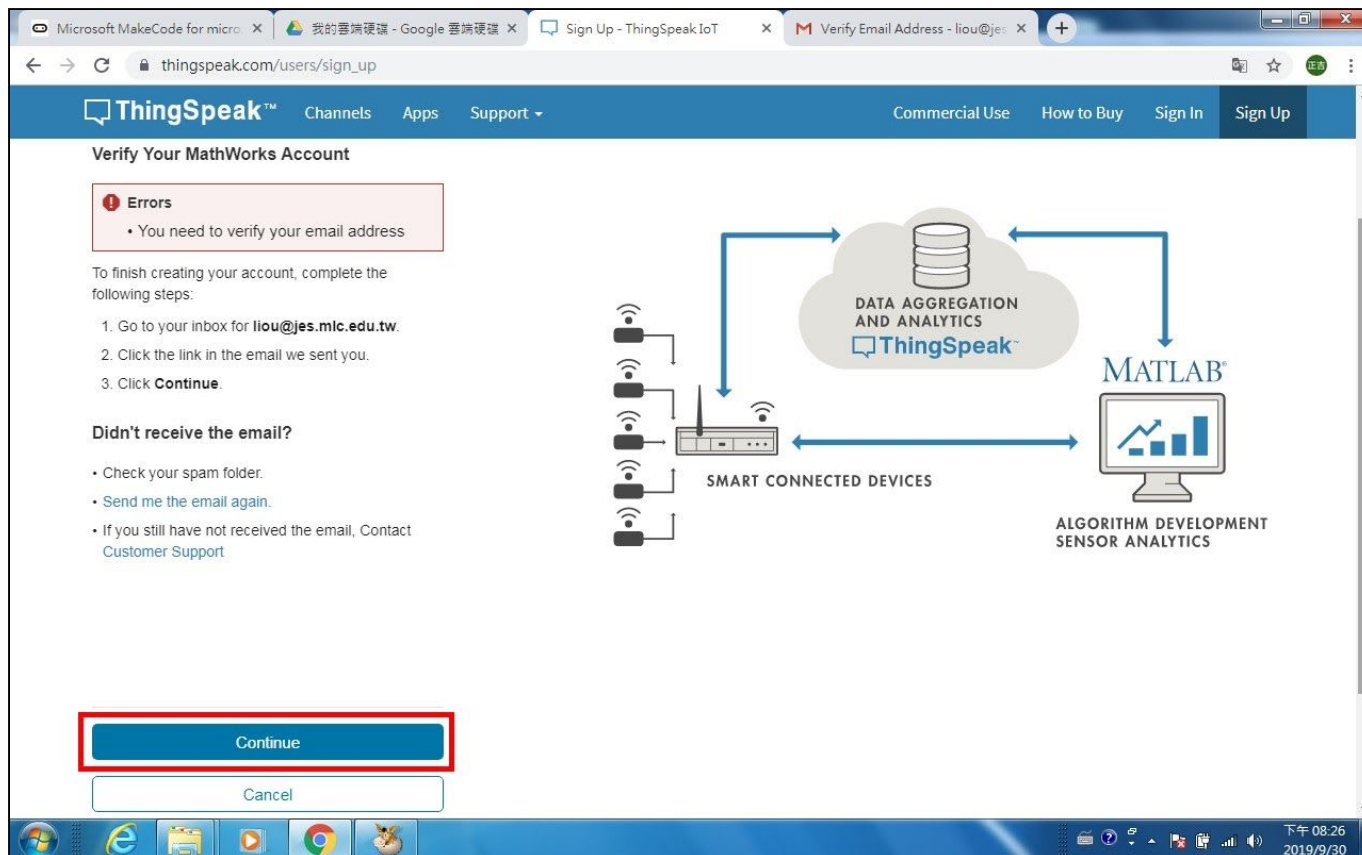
Microsoft MakeCode for micro ×
我的雲端硬碟 - Google 雲端硬碟 ×
Sign Up - ThingSpeak IoT ×
Verify Email Address - liou@jes ×

thingspeak.com/users/sign_up

ThingSpeak™ Channels Apps Support ▾ Commercial Use How to Buy Sign In Sign Up

Verify Your MathWorks Account

Errors
• You need to verify your email address

To finish creating your account, complete the following steps:

1. Go to your inbox for **liou@jes.mlc.edu.tw**.
2. Click the link in the email we sent you.
3. Click **Continue**.

Didn't receive the email?

• Check your spam folder.
• Send me the email again.
• If you still have not received the email, Contact Customer Support

DATA AGGREGATION AND ANALYTICS
ThingSpeak™

MATLAB®

SMART CONNECTED DEVICES

ALGORITHM DEVELOPMENT
SENSOR ANALYTICS

Continue

Cancel

下午 08:26
2019/9/30